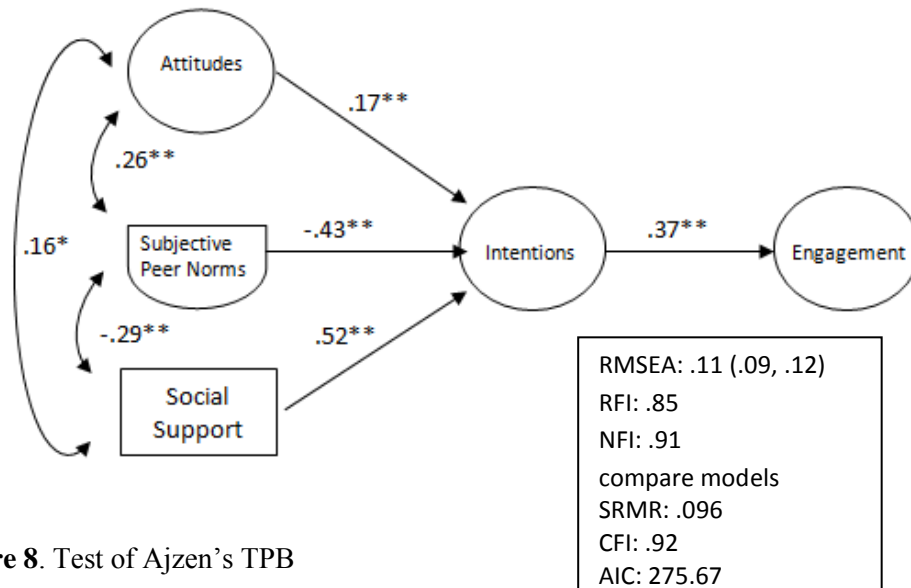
Attitudes

.17**

.26**

.16*

Subjective Peer Norms

-.43**

Intentions

.37**

Engagement

-.29**

.52**

Social Support

RMSEA: .11 (.09, .12)
RFI: .85
NFI: .91
compare models
SRMR: .096
CFI: .92
AIC: 275.67

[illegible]re 8. Test of Ajzen's TPB